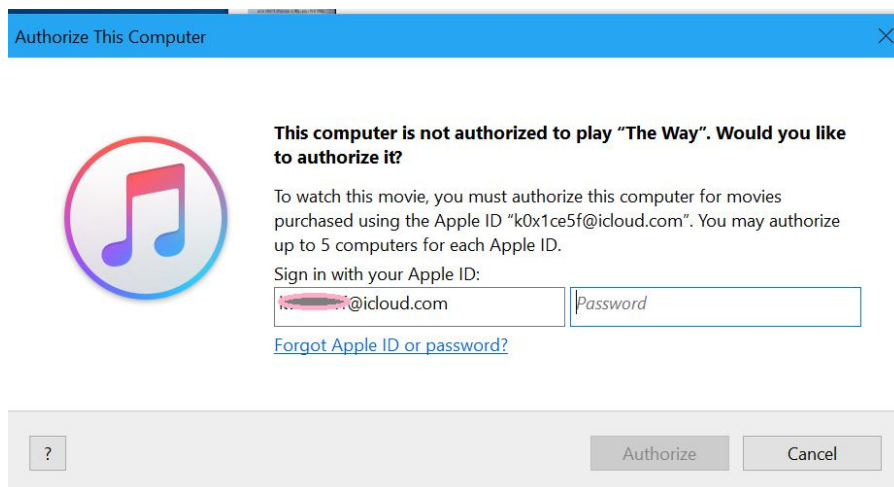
Authorize This Computer

This computer is not authorized to play "The Way". Would you like to authorize it?

To watch this movie, you must authorize this computer for movies purchased using the Apple ID "k0x1ce5f@icloud.com". You may authorize up to 5 computers for each Apple ID.

Sign in with your Apple ID:

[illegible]@icloud.com

Password

Forgot Apple ID or password?

?

Authorize

Cancel